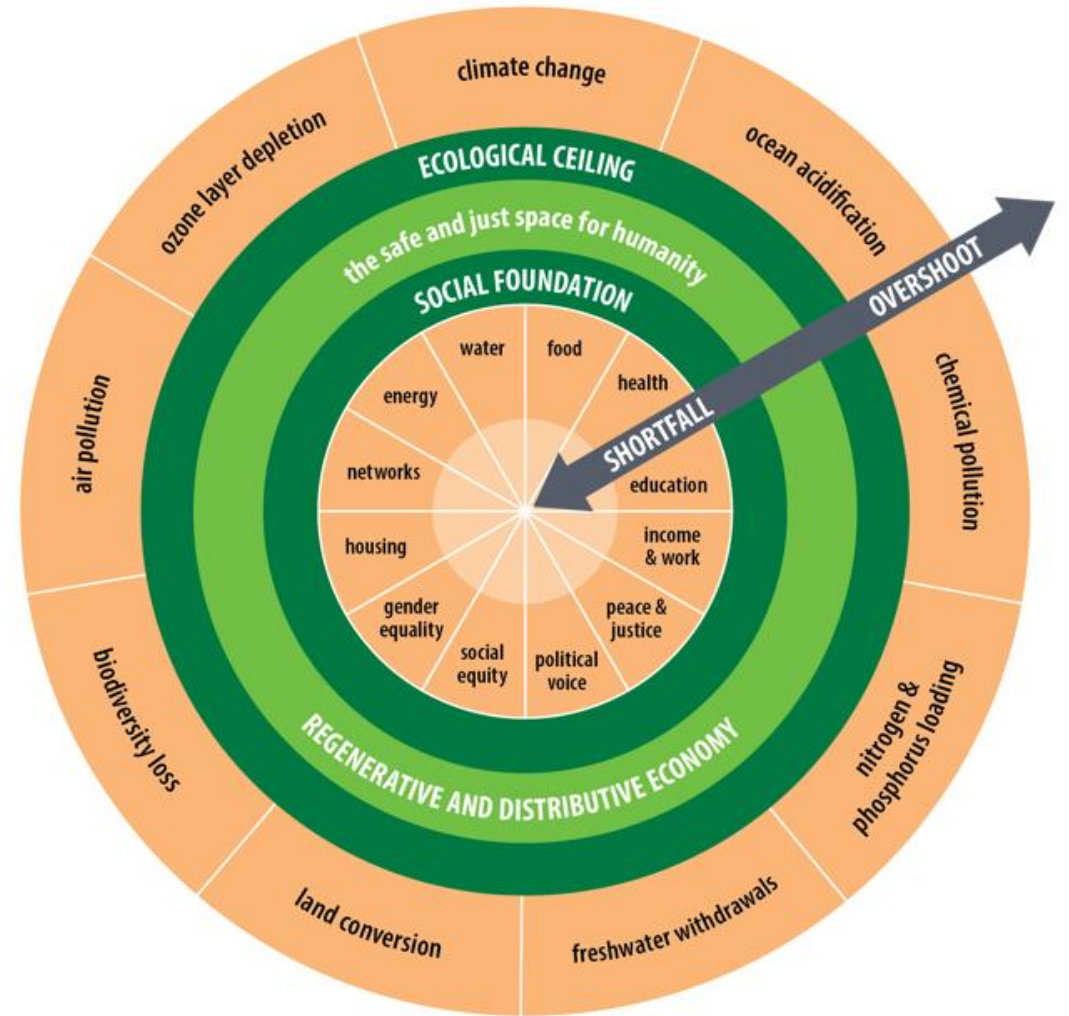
climate change

ocean acidification

chemical pollution

nitrogen & phosphorus loading

freshwater withdrawals

land conversion

biodiversity loss

air pollution

ozone layer depletion

ECOLOGICAL CEILING

the safe and just space for humanity

SOCIAL FOUNDATION

OVERSHOOT

SHORTFALL

water

food

health

education

income & work

peace & justice

political voice

social equity

gender equality

housing

networks

energy

REGENERATIVE AND DISTRIBUTIVE ECONOMY